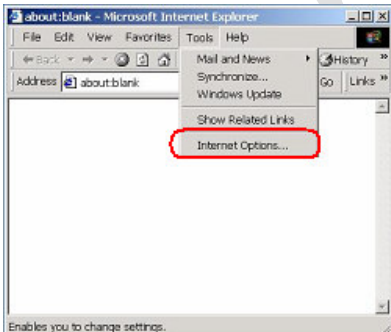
about:blank - Microsoft Internet Explorer

File Edit View Favorites Tools Help

Back History

Address about:blank Go Links

Mail and News
Synchronize...
Windows Update
Show Related Links
Internet Options...

Enables you to change settings.